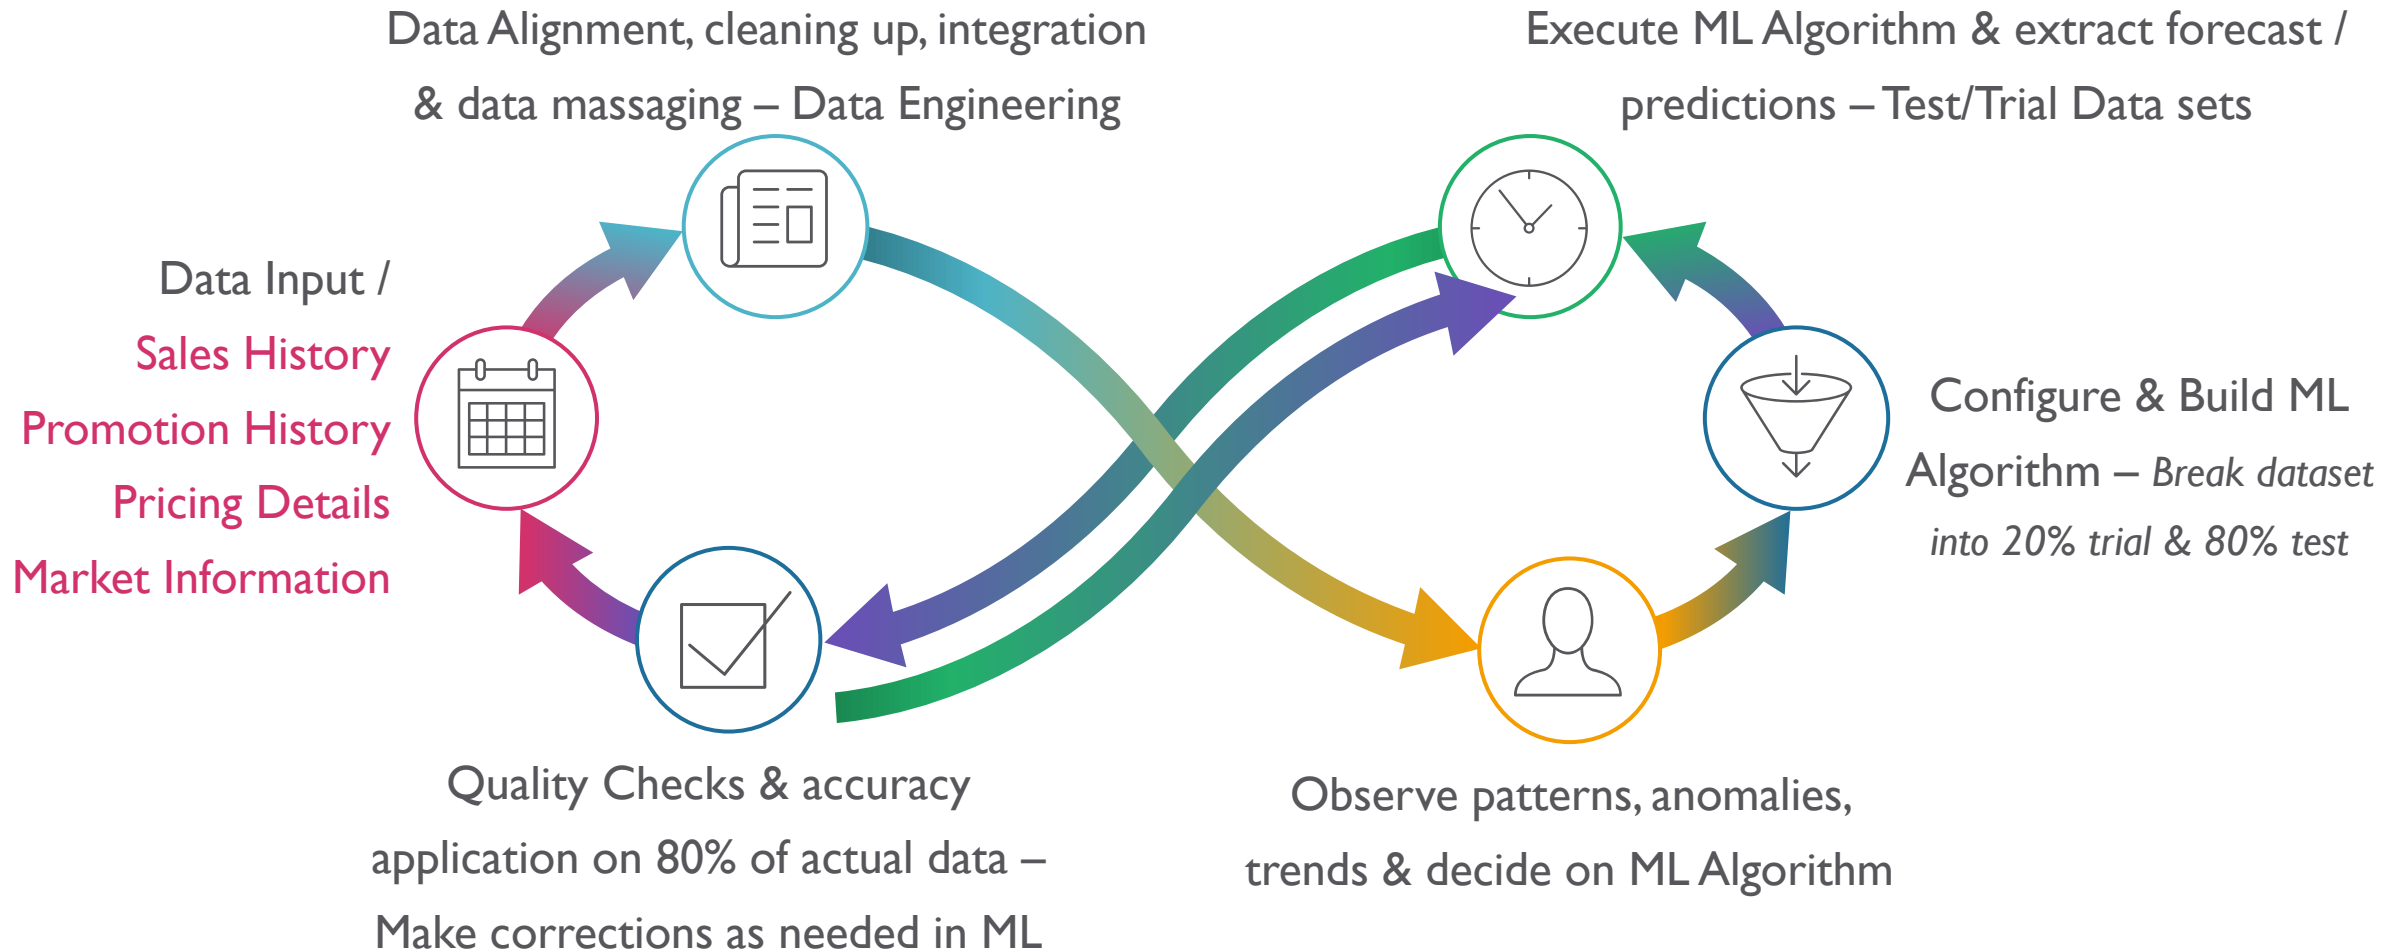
Data Alignment, cleaning up, integration & data massaging – Data Engineering

Execute ML Algorithm & extract forecast / predictions – Test/Trial Data sets

Data Input /
Sales History
Promotion History
Pricing Details
Market Information

Configure & Build ML Algorithm – *Break dataset into 20% trial & 80% test*

Quality Checks & accuracy application on 80% of actual data – Make corrections as needed in ML

Observe patterns, anomalies, trends & decide on ML Algorithm